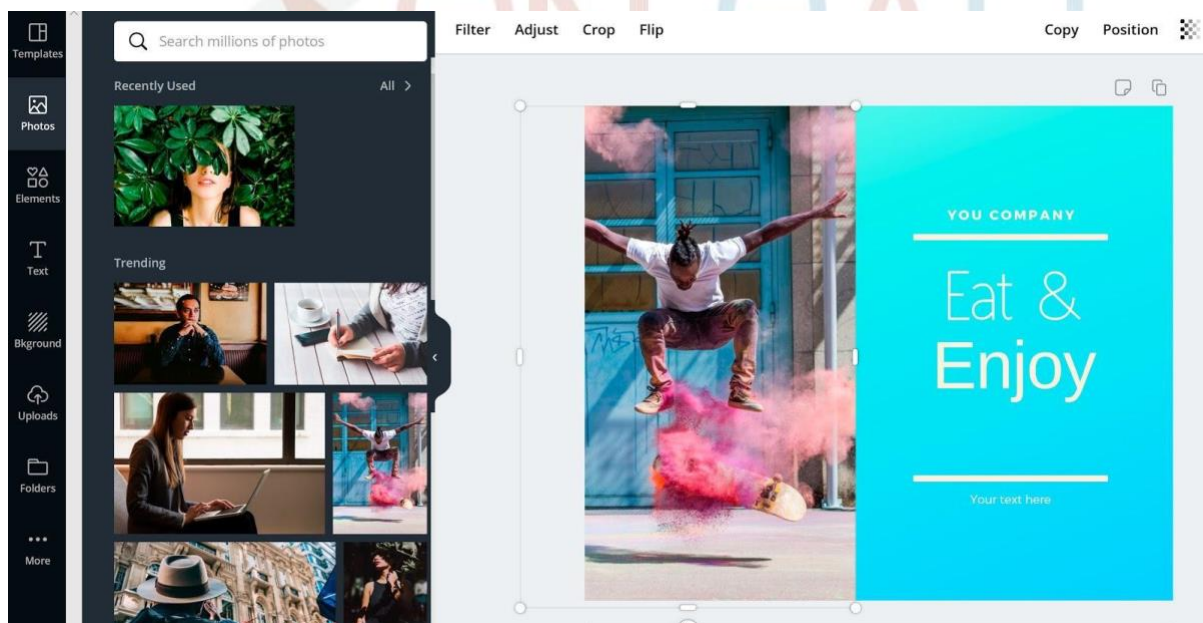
Templates

Photos

Elements

Text

Bkground

Uploads

Folders

More

Search millions of photos

Recently Used

All >

Trending

Filter Adjust Crop Flip

Copy Position

YOU COMPANY

Eat &

Enjoy

Your text here